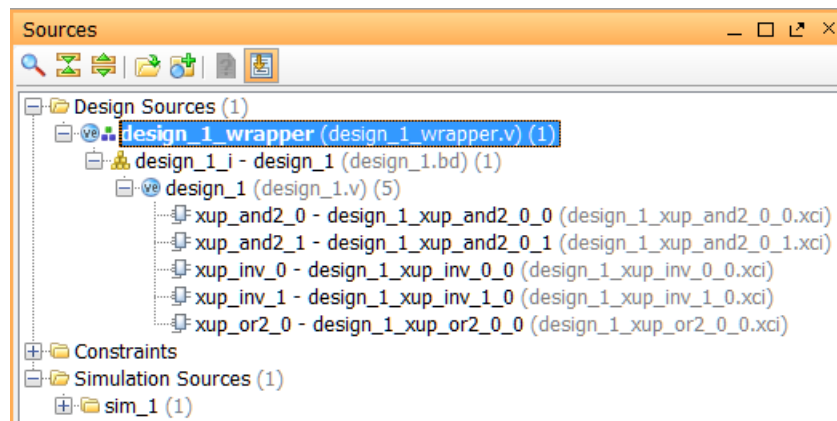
Sources

Design Sources (1)

design_1_wrapper (design_1_wrapper.v) (1)

design_1_i - design_1 (design_1.bd) (1)

design_1 (design_1.v) (5)

xup_and2_0 - design_1_xup_and2_0_0 (design_1_xup_and2_0_0.xci)

xup_and2_1 - design_1_xup_and2_0_1 (design_1_xup_and2_0_1.xci)

xup_inv_0 - design_1_xup_inv_0_0 (design_1_xup_inv_0_0.xci)

xup_inv_1 - design_1_xup_inv_1_0 (design_1_xup_inv_1_0.xci)

xup_or2_0 - design_1_xup_or2_0_0 (design_1_xup_or2_0_0.xci)

Constraints

Simulation Sources (1)

sim_1 (1)